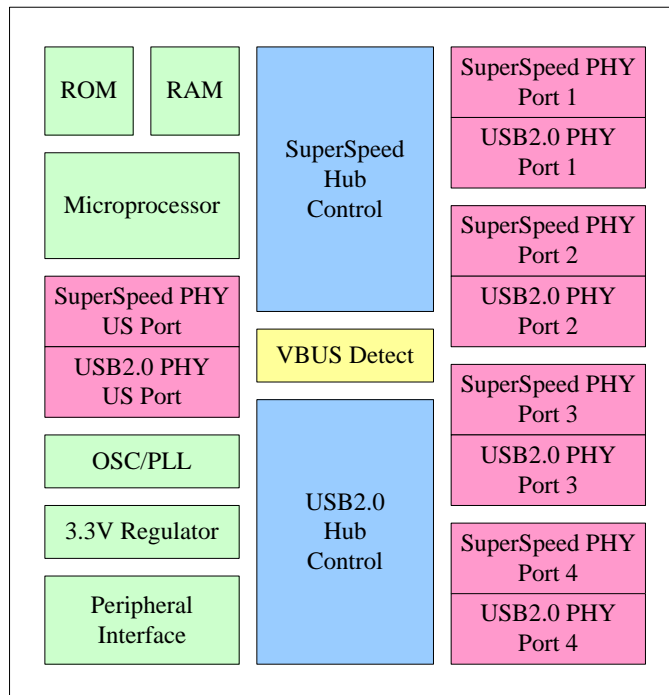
ROM

RAM

Microprocessor

SuperSpeed PHY
US Port

USB2.0 PHY
US Port

OSC/PLL

3.3V Regulator

Peripheral
Interface

SuperSpeed
Hub
Control

VBUS Detect

USB2.0
Hub
Control

SuperSpeed PHY
Port 1

USB2.0 PHY
Port 1

SuperSpeed PHY
Port 2

USB2.0 PHY
Port 2

SuperSpeed PHY
Port 3

USB2.0 PHY
Port 3

SuperSpeed PHY
Port 4

USB2.0 PHY
Port 4